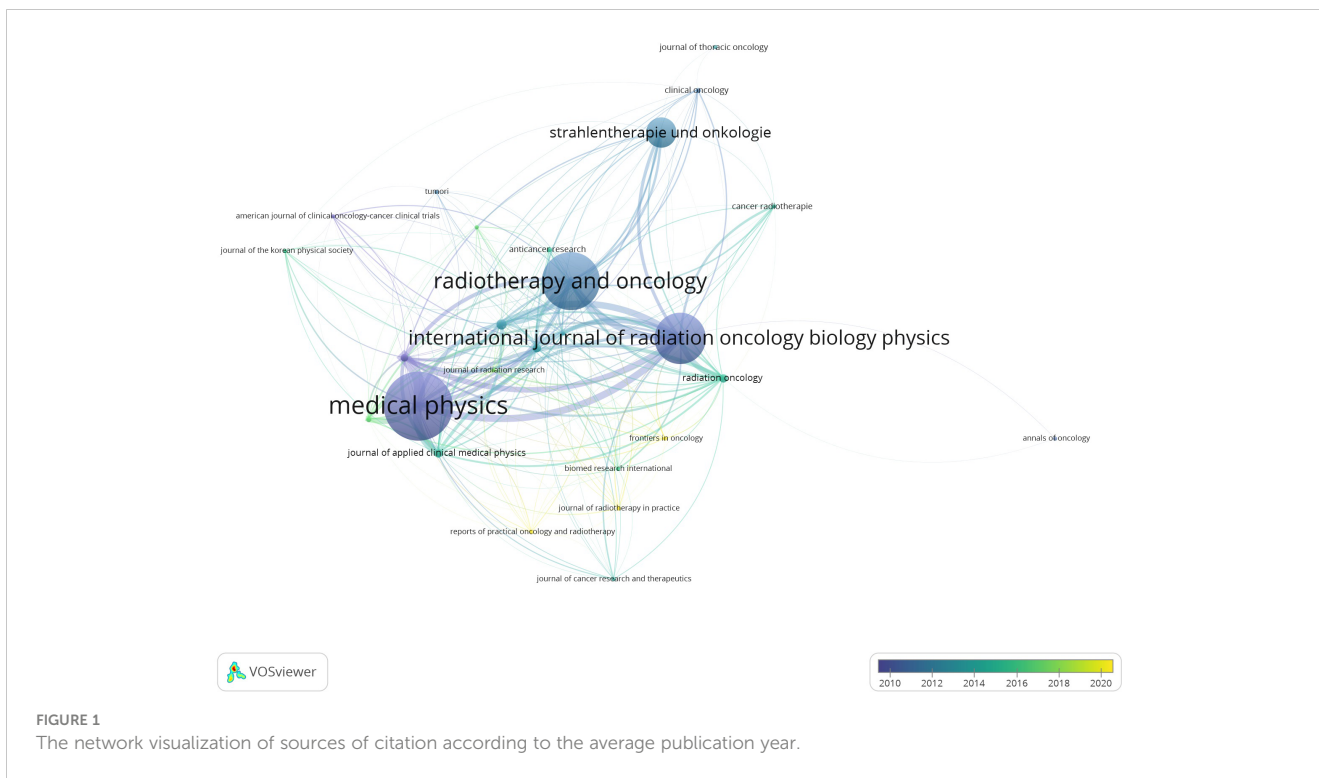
journal of thoracic oncology

clinical oncology

strahlentherapie und onkologie

tumori

american journal of clinical oncology-cancer clinical trials

cancer radiotherapie

journal of the korean physical society

anticancer research

radiotherapy and oncology

international journal of radiation oncology biology physics

journal of radiation research

radiation oncology

medical physics

frontiers in oncology

annals of oncology

journal of applied clinical medical physics

biomed research international

journal of radiotherapy in practice

reports of practical oncology and radiotherapy

journal of cancer research and therapeutics

VOSviewer

2010 2012 2014 2016 2018 2020

FIGURE 1
The network visualization of sources of citation according to the average publication year.